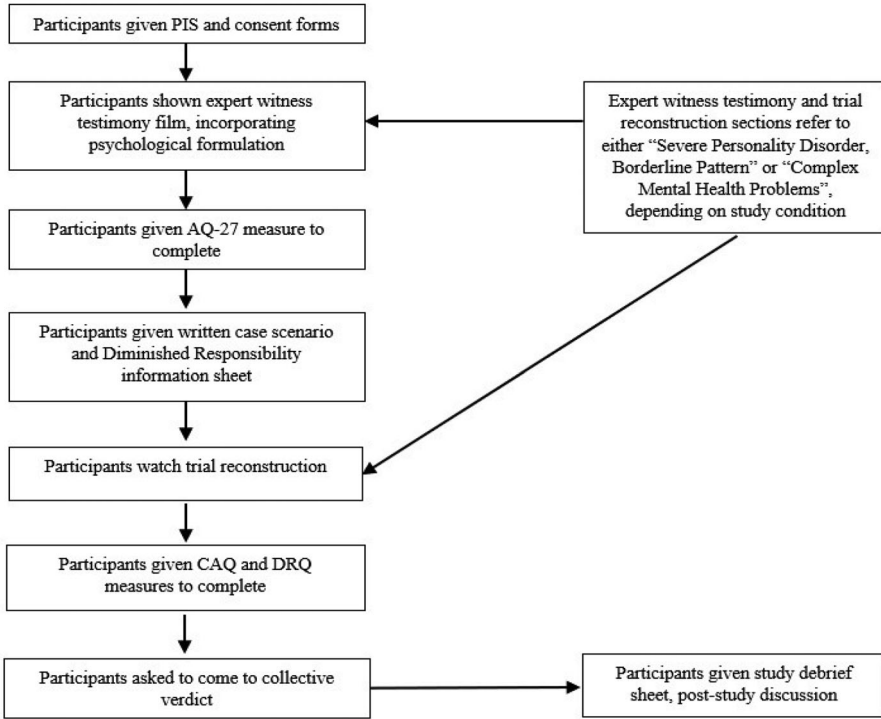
Participants given PIS and consent forms

Participants shown expert witness testimony film, incorporating psychological formulation

Expert witness testimony and trial reconstruction sections refer to either "Severe Personality Disorder, Borderline Pattern" or "Complex Mental Health Problems", depending on study condition

Participants given AQ-27 measure to complete

Participants given written case scenario and Diminished Responsibility information sheet

Participants watch trial reconstruction

Participants given CAQ and DRQ measures to complete

Participants asked to come to collective verdict

Participants given study debrief sheet, post-study discussion